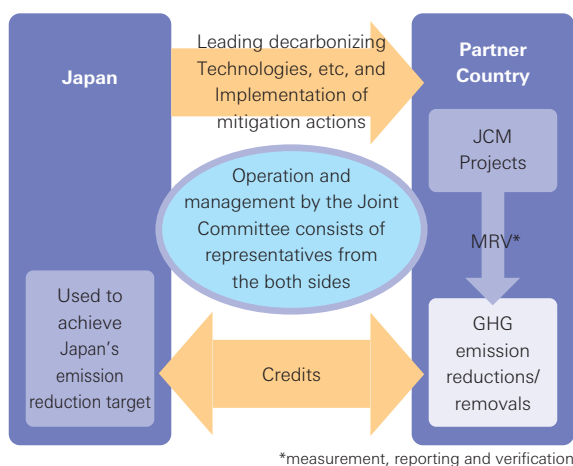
Japan

Leading decarbonizing Technologies, etc, and Implementation of mitigation actions

Partner Country

JCM Projects

Operation and management by the Joint Committee consists of representatives from the both sides

MRV*

Used to achieve Japan's emission reduction target

Credits

GHG emission reductions/ removals

*measurement, reporting and verification